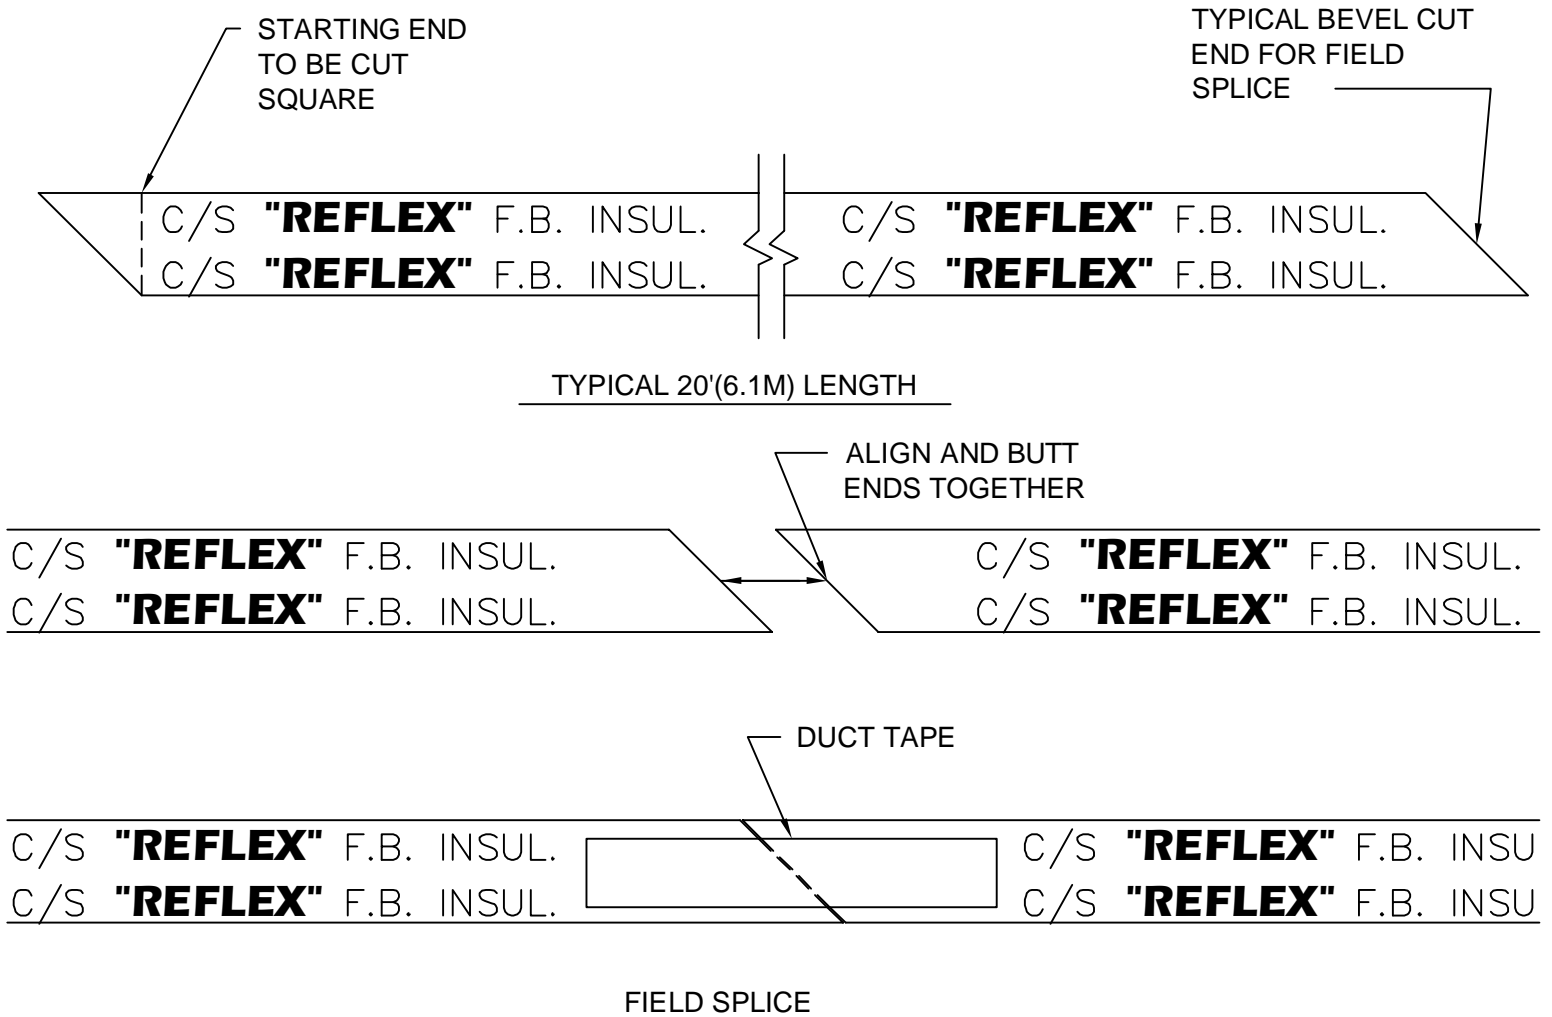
STARTING END TO BE CUT SQUARE

TYPICAL BEVEL CUT END FOR FIELD SPLICE

C/S **"REFLEX"** F.B. INSUL.
C/S **"REFLEX"** F.B. INSUL.

C/S **"REFLEX"** F.B. INSUL.
C/S **"REFLEX"** F.B. INSUL.

TYPICAL 20'(6.1M) LENGTH

ALIGN AND BUTT ENDS TOGETHER

C/S **"REFLEX"** F.B. INSUL.
C/S **"REFLEX"** F.B. INSUL.

C/S **"REFLEX"** F.B. INSUL.
C/S **"REFLEX"** F.B. INSUL.

DUCT TAPE

C/S **"REFLEX"** F.B. INSUL.
C/S **"REFLEX"** F.B. INSUL.

C/S **"REFLEX"** F.B. INSU
C/S **"REFLEX"** F.B. INSU

FIELD SPLICE